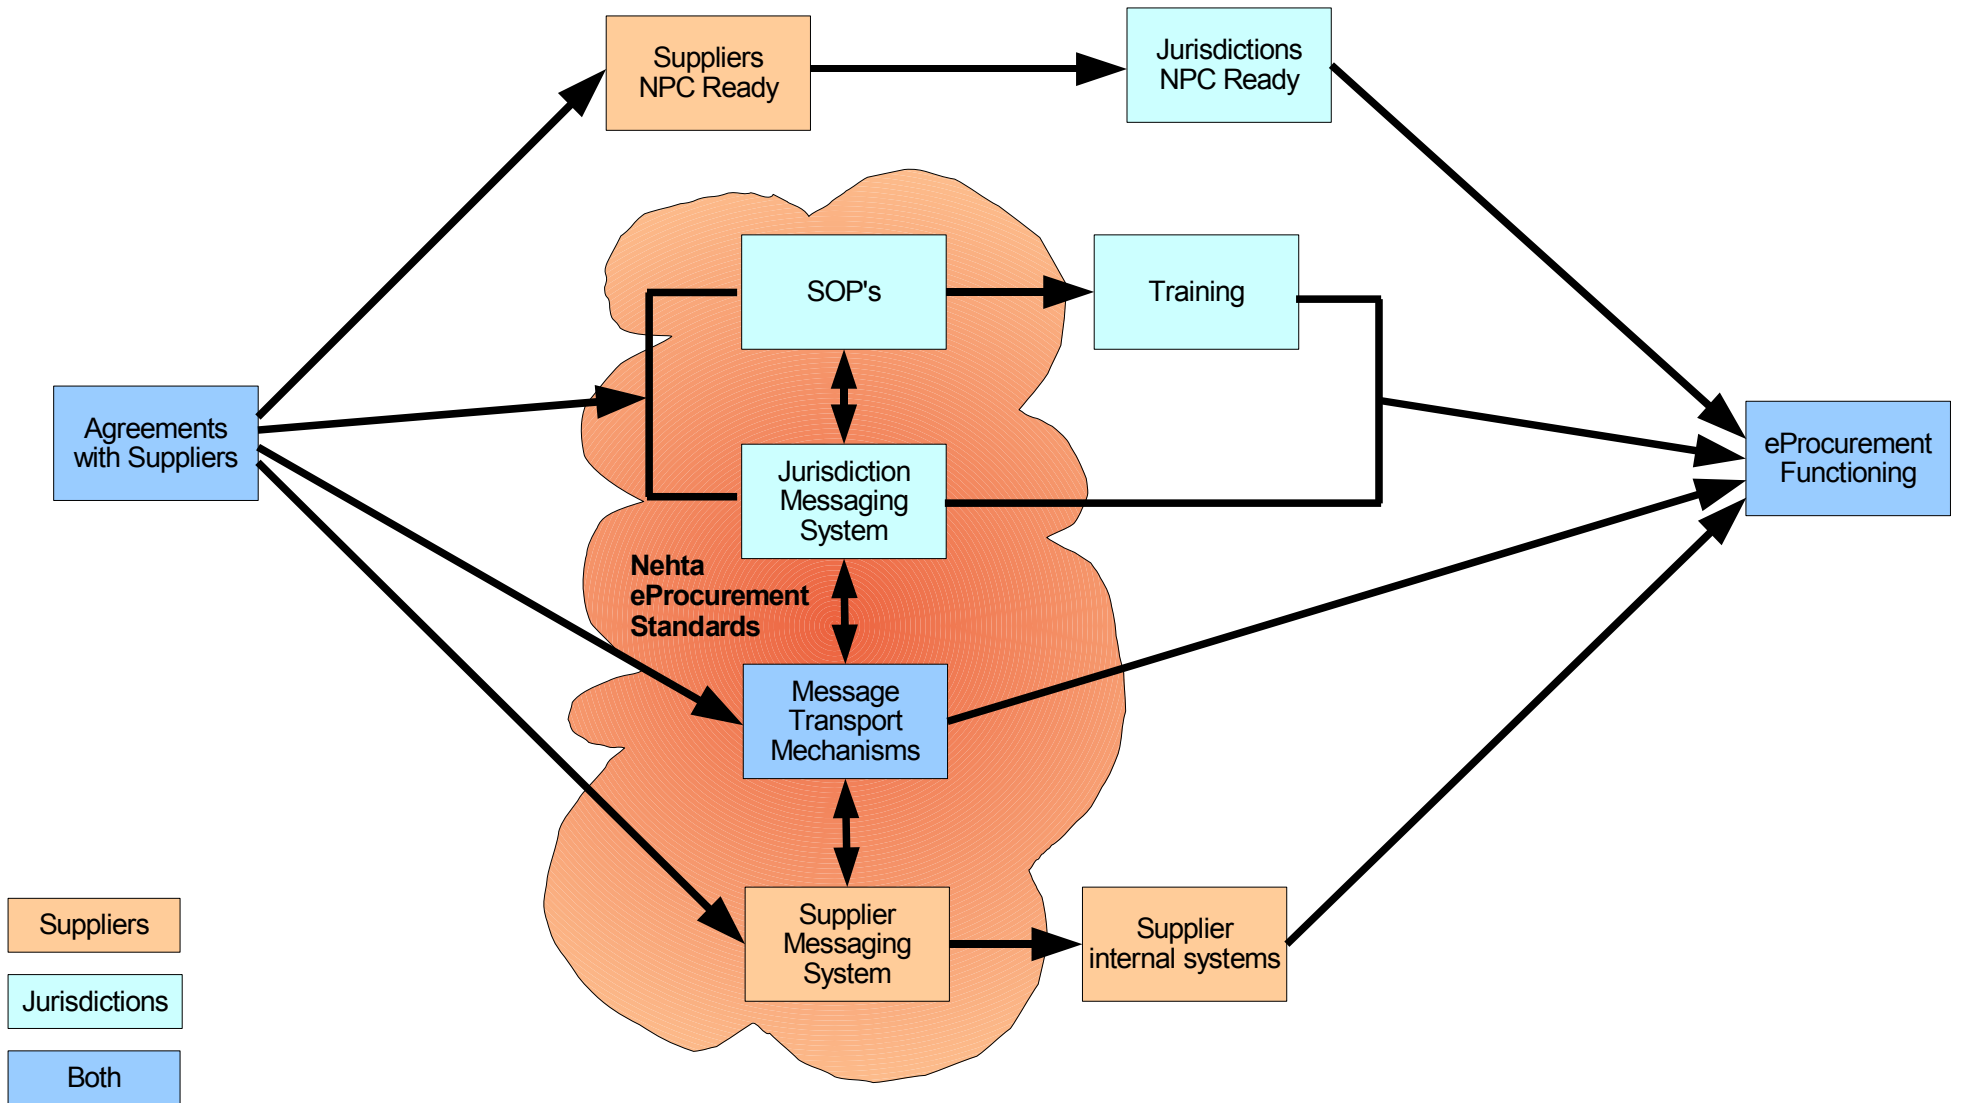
Suppliers NPC Ready

Jurisdictions NPC Ready

SOP's

Training

Agreements with Suppliers

Jurisdiction Messaging System

eProcurement Functioning

Nehta eProcurement Standards

Message Transport Mechanisms

Supplier Messaging System

Supplier internal systems

Suppliers

Jurisdictions

Both